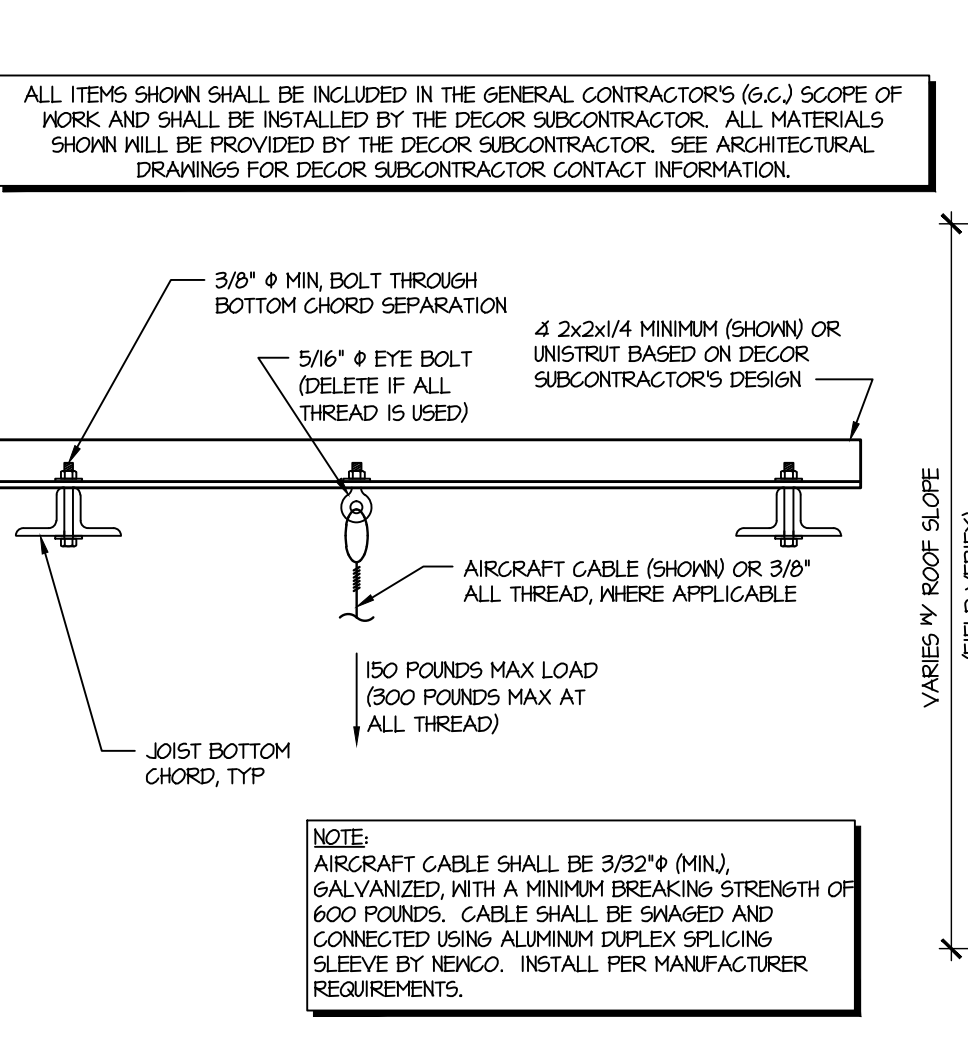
ALL ITEMS SHOWN SHALL BE INCLUDED IN THE GENERAL CONTRACTOR'S (G.C.) SCOPE OF WORK AND SHALL BE INSTALLED BY THE DECOR SUBCONTRACTOR. ALL MATERIALS SHOWN WILL BE PROVIDED BY THE DECOR SUBCONTRACTOR. SEE ARCHITECTURAL DRAWINGS FOR DECOR SUBCONTRACTOR CONTACT INFORMATION.

3/8" $\phi$ MIN, BOLT THROUGH BOTTOM CHORD SEPARATION

∠ 2x2x1/4 MINIMUM (SHOWN) OR UNISTRUT BASED ON DECOR SUBCONTRACTOR'S DESIGN

5/16" $\phi$ EYE BOLT (DELETE IF ALL THREAD IS USED)

AIRCRAFT CABLE (SHOWN) OR 3/8" ALL THREAD, WHERE APPLICABLE

150 POUNDS MAX LOAD (300 POUNDS MAX AT ALL THREAD)

JOIST BOTTOM CHORD, TYP

VARIES W/ ROOF SLOPE

(FIELD VERIFY)

NOTE:
AIRCRAFT CABLE SHALL BE 3/32"$\phi$ (MIN.), GALVANIZED, WITH A MINIMUM BREAKING STRENGTH OF 600 POUNDS. CABLE SHALL BE SWAGED AND CONNECTED USING ALUMINUM DUPLEX SPLICING SLEEVE BY NEWCO. INSTALL PER MANUFACTURER REQUIREMENTS.